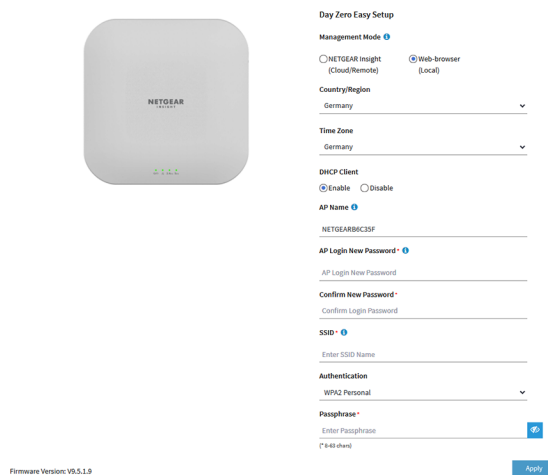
NETGEAR
INSIGHT

Day Zero Easy Setup

Management Mode

NETGEAR Insight (Cloud/Remote)

Web-browser (Local)

Country/Region

Germany

Time Zone

Germany

DHCP Client

Enable

Disable

AP Name

NETGEARB6C35F

AP Login New Password *

AP Login New Password

Confirm New Password *

Confirm Login Password

SSID *

Enter SSID Name

Authentication

WPA2 Personal

Passphrase *

Enter Passphrase

(* 8-63 chars)

Firmware Version: V9.5.1.9

Apply